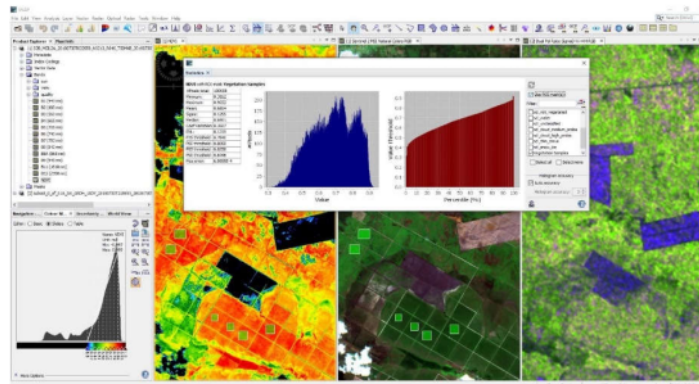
File Edit View Analysis Layer Vector Raster Optical Radar Tools Window Help

Product Explorer

Statistics

Value

Percentile (%)

Navigation

Colour M...

Uncertainty

World View

Value

More Options

Use ROI mask(s)

Select all

Deselect all

Histogram accuracy

Auto accuracy